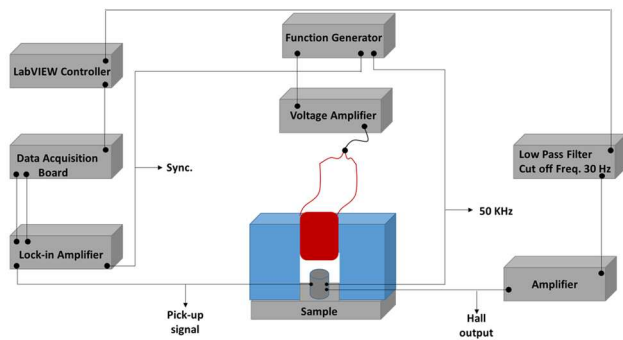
LabVIEW Controller

Function Generator

Voltage Amplifier

Data Acquisition Board

Sync.

Low Pass Filter Cut off Freq. 30 Hz

50 KHz

Lock-in Amplifier

Amplifier

Sample

Pick-up signal

Hall output